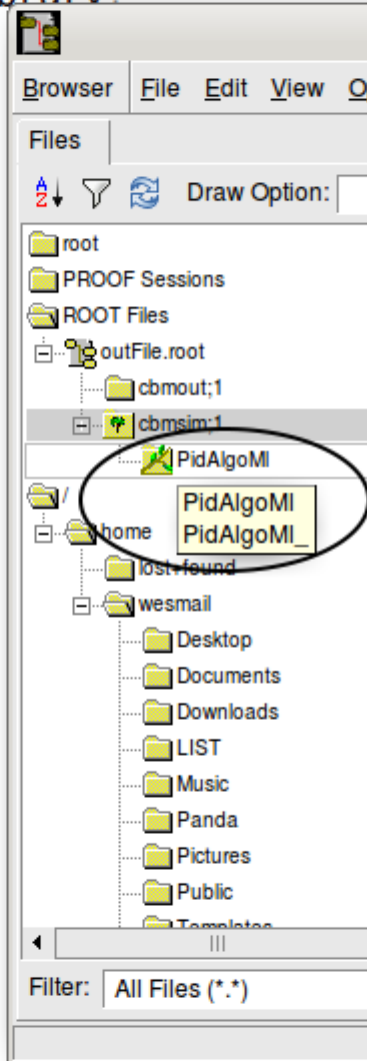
Browser File Edit View O

Files

Draw Option:

root
PROOF Sessions
ROOT Files
outFile.root
cbmout;1
cbmsim;1
PidAlgoMl
PidAlgoMl
PidAlgoMl_
/
home
lost+found
wesmail
Desktop
Documents
Downloads
LIST
Music
Panda
Pictures
Public
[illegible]

Filter: All Files (*.*)